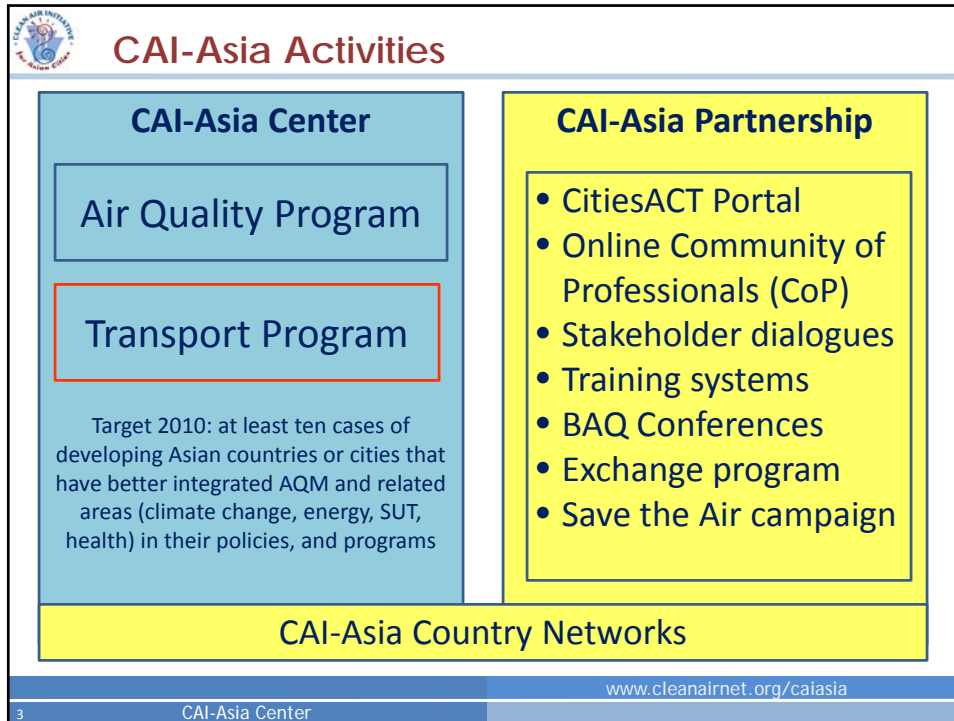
CLEAN AIR INITIATIVE for Asian Cities

CAI-Asia Activities

CAI-Asia Center

Air Quality Program

Transport Program

Target 2010: at least ten cases of developing Asian countries or cities that have better integrated AQM and related areas (climate change, energy, SUT, health) in their policies, and programs

CAI-Asia Partnership

• CitiesACT Portal
• Online Community of Professionals (CoP)
• Stakeholder dialogues
• Training systems
• BAQ Conferences
• Exchange program
• Save the Air campaign

CAI-Asia Country Networks

www.cleanairnet.org/caiasia

3 CAI-Asia Center